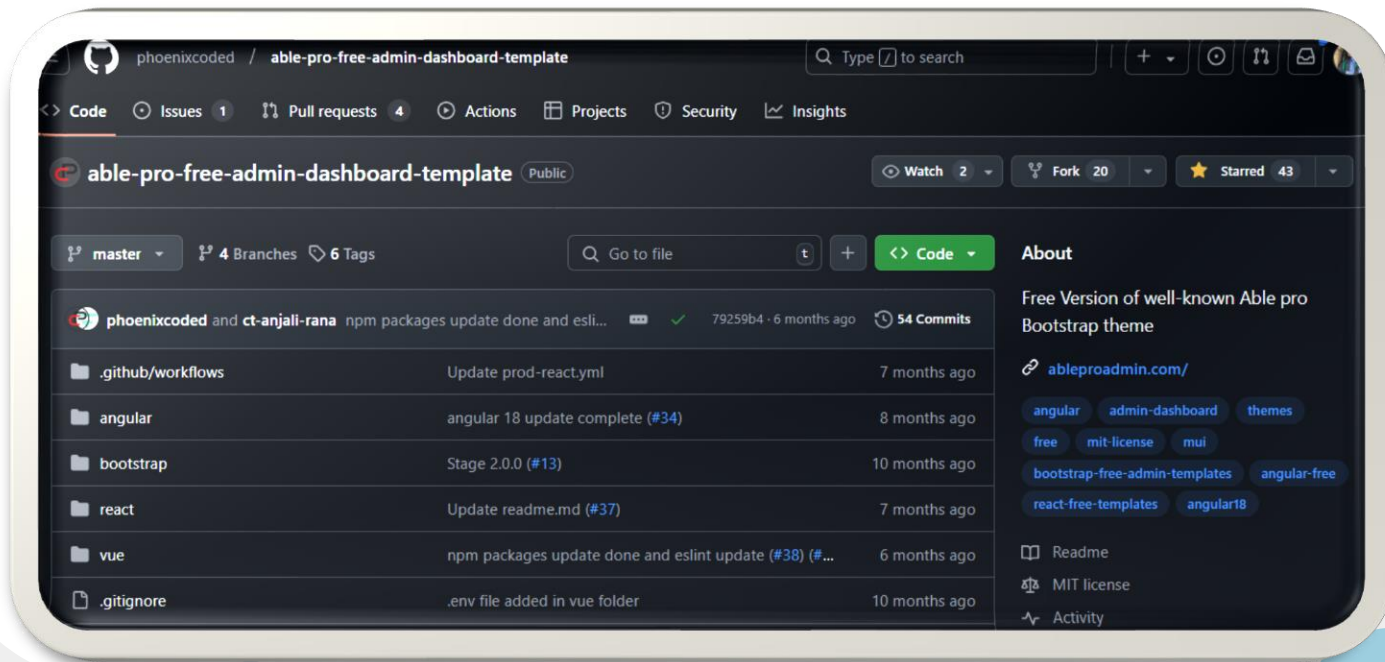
phoenixcoded / able-pro-free-admin-dashboard-template

Type / to search

Code Issues 1 Pull requests 4 Actions Projects Security Insights

able-pro-free-admin-dashboard-template Public

Watch 2 Fork 20 Starred 43

master 4 Branches 6 Tags

Go to file t + Code

phoenixcoded and ct-anjali-rana npm packages update done and esli... 79259b4 · 6 months ago 54 Commits

| | | |
|---|---|---|
| .github/workflows | Update prod-react.yml | 7 months ago |
| angular | angular 18 update complete (#34) | 8 months ago |
| bootstrap | Stage 2.0.0 (#13) | 10 months ago |
| react | Update readme.md (#37) | 7 months ago |
| vue | npm packages update done and eslint update (#38) (#... | 6 months ago |
| .gitignore | .env file added in vue folder | 10 months ago |

About

Free Version of well-known Able pro Bootstrap theme

ableproadmin.com/

angular admin-dashboard themes free mit-license mui bootstrap-free-admin-templates angular-free react-free-templates angular18

Readme

MIT license

Activity